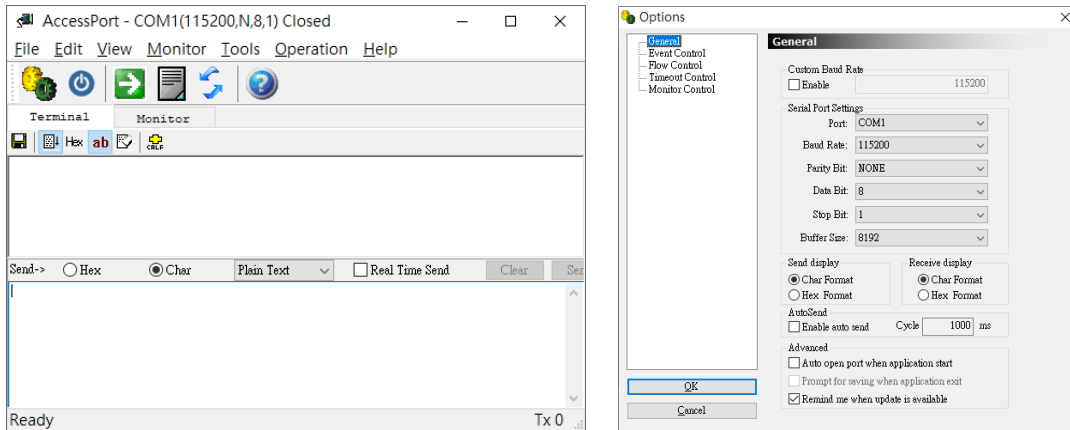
AccessPort - COM1(115200,N,8,1) Closed

File Edit View Monitor Tools Operation Help

Terminal Monitor

Hex ab

Send-> Hex Char Plain Text Real Time Send Clear Se

Ready Tx 0

Options

General
Event Control
Flow Control
Timeout Control
Monitor Control

OK
Cancel

General

Custom Baud Rate
Enable 115200

Serial Port Settings
Port: COM1
Baud Rate: 115200
Parity Bit: NONE
Data Bit: 8
Stop Bit: 1
Buffer Size: 8192

Send display
Char Format
Hex Format

Receive display
Char Format
Hex Format

AutoSend
Enable auto send Cycle 1000 ms

Advanced
Auto open port when application start
Prompt for saving when application exit
Remind me when update is available